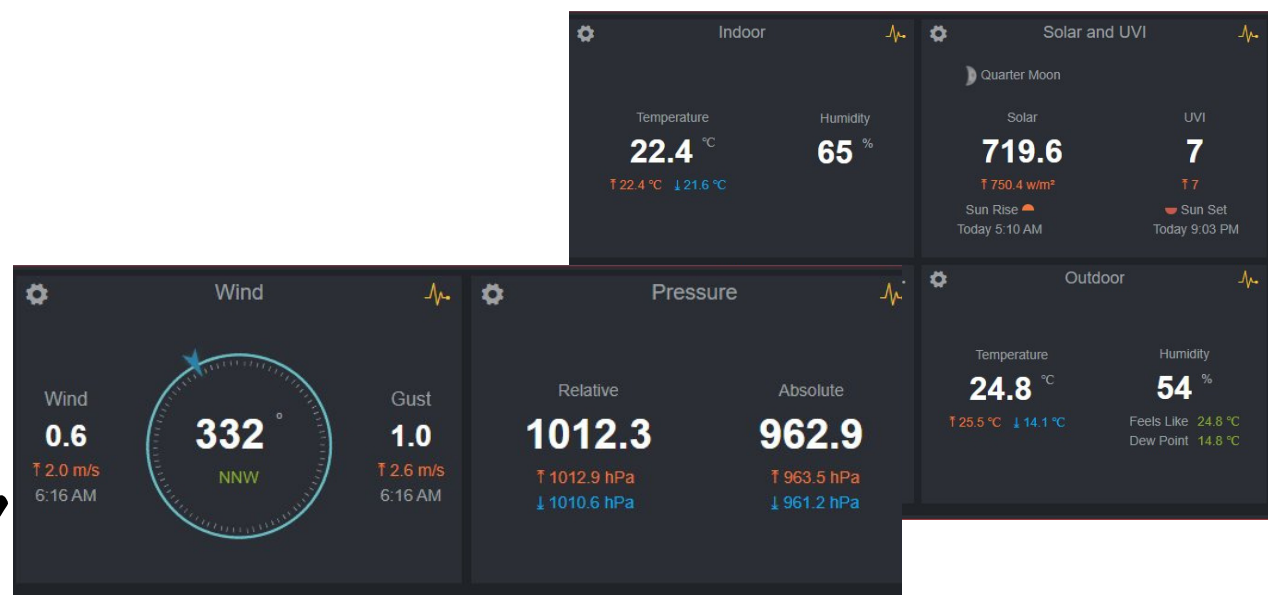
Indoor

Temperature
22.4 ℃
⤒22.4 ℃ ⤓21.6 ℃

Humidity
65 %

Solar and UVI

Quarter Moon

Solar
719.6
⤒750.4 w/m²

UVI
7
⤒7

Sun Rise
Today 5:10 AM

Sun Set
Today 9:03 PM

Wind

Wind
0.6
⤒2.0 m/s
6:16 AM

332 °
NNW

Gust
1.0
⤒2.6 m/s
6:16 AM

Pressure

Relative
1012.3
⤒1012.9 hPa
⤓1010.6 hPa

Absolute
962.9
⤒963.5 hPa
⤓961.2 hPa

Outdoor

Temperature
24.8 ℃
⤒25.5 ℃ ⤓14.1 ℃

Humidity
54 %
Feels Like 24.8 ℃
Dew Point 14.8 ℃